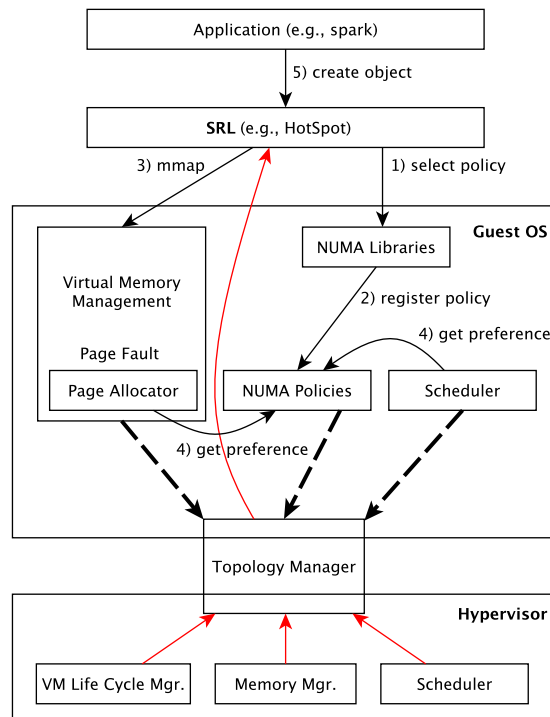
Application (e.g., spark)

5) create object

**SRL** (e.g., HotSpot)

3) mmap

1) select policy

Guest OS

NUMA Libraries

Virtual Memory Management

2) register policy

4) get preference

Page Fault

Page Allocator

NUMA Policies

Scheduler

4) get preference

Topology Manager

Hypervisor

VM Life Cycle Mgr.

Memory Mgr.

Scheduler